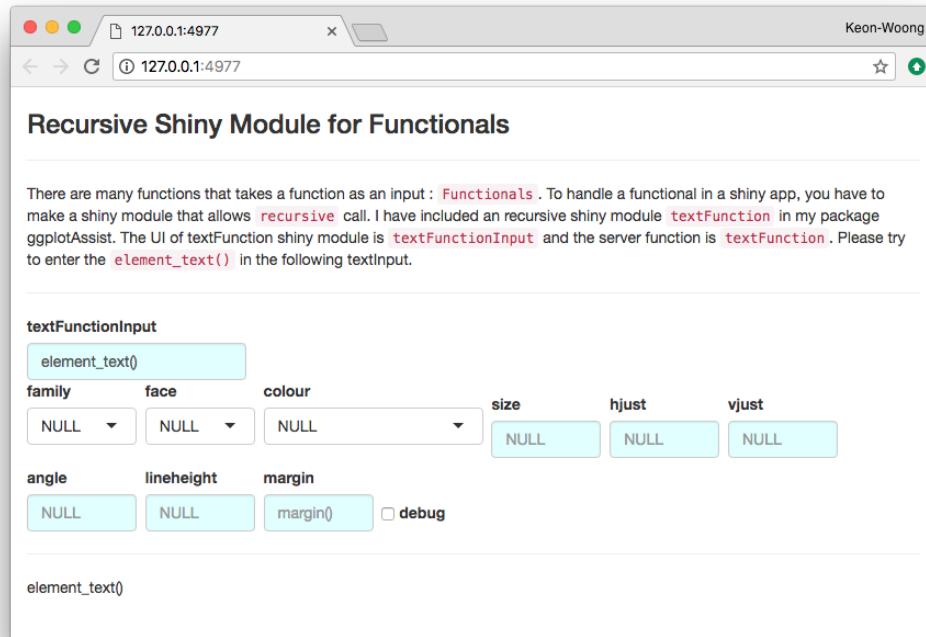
127.0.0.1:4977 ×

Keon-Woong

127.0.0.1:4977

Recursive Shiny Module for Functionals

There are many functions that takes a function as an input : Functionals. To handle a functional in a shiny app, you have to make a shiny module that allows recursive call. I have included an recursive shiny module textFunction in my package ggplotAssist. The UI of textFunction shiny module is textFunctionInput and the server function is textFunction. Please try to enter the element_text() in the following textInput.

textFunctionInput

element_text()

family

NULL

face

NULL

colour

NULL

size

NULL

hjust

NULL

vjust

NULL

angle

NULL

lineheight

NULL

margin

margin()

debug

element_text()